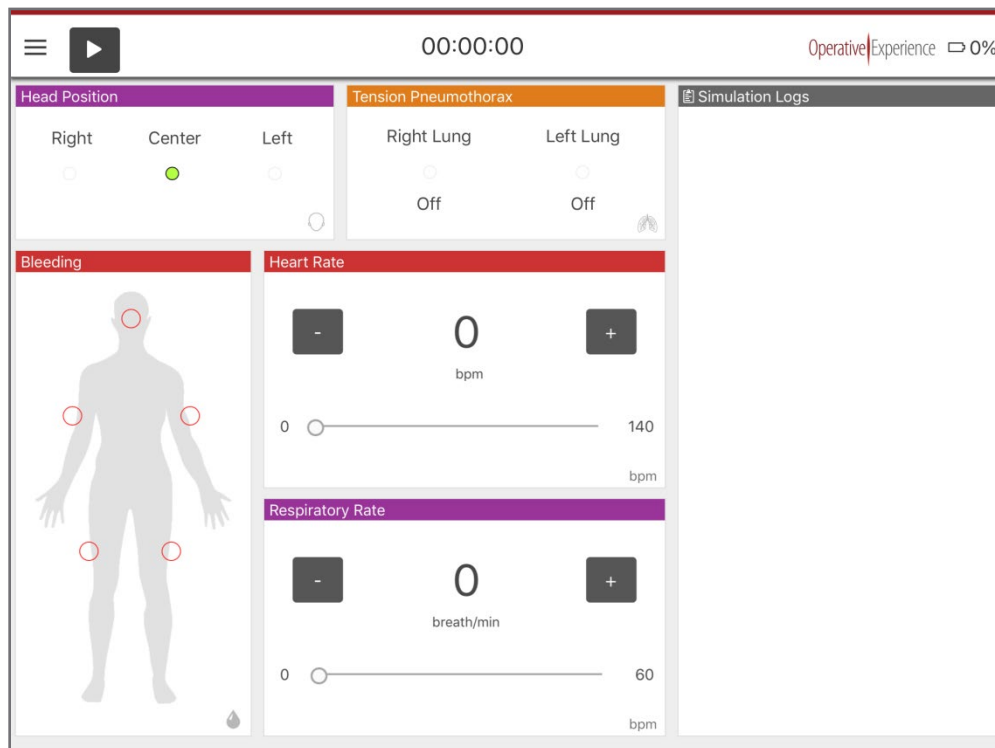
00:00:00

Operative Experience 0%

Head Position

Right Center Left

Tension Pneumothorax

Right Lung Left Lung

Off Off

Simulation Logs

Bleeding

Heart Rate

-

0

+

bpm

0 140

bpm

Respiratory Rate

-

0

+

breath/min

0 60

bpm